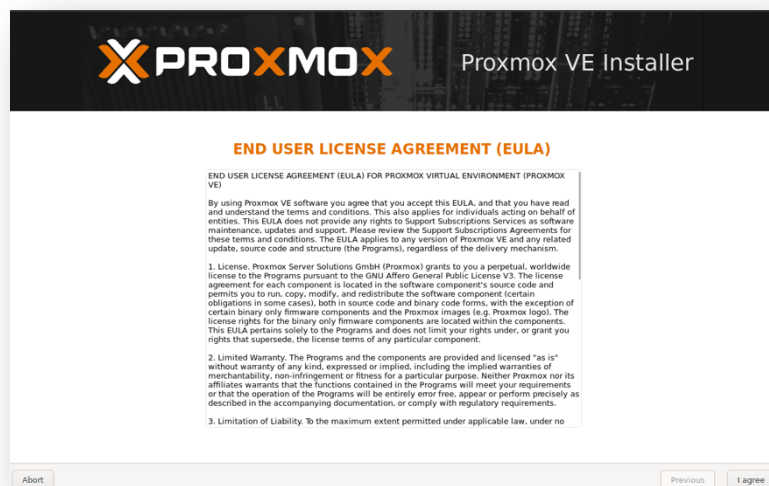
PROXMOX

Proxmox VE Installer

END USER LICENSE AGREEMENT (EULA)

END USER LICENSE AGREEMENT (EULA) FOR PROXMOX VIRTUAL ENVIRONMENT (PROXMOX VE)

By using Proxmox VE software you agree that you accept this EULA, and that you have read and understand the terms and conditions. This also applies for individuals acting on behalf of entities. This EULA does not provide any rights to Support Subscriptions Services as software maintenance, updates and support. Please review the Support Subscriptions Agreements for these terms and conditions. The EULA applies to any version of Proxmox VE and any related update, source code and structure (the Programs), regardless of the delivery mechanism.

1. License. Proxmox Server Solutions GmbH (Proxmox) grants to you a perpetual, worldwide license to the Programs pursuant to the GNU Affero General Public License V3. The license agreement for each component is located in the software component's source code and permits you to run, copy, modify, and redistribute the software component (certain obligations in some cases), both in source code and binary code forms, with the exception of certain binary only firmware components and the Proxmox images (e.g. Proxmox logo). The license rights for the binary only firmware components are located within the components. This EULA pertains solely to the Programs and does not limit your rights under, or grant you rights that supersede, the license terms of any particular component.

2. Limited Warranty. The Programs and the components are provided and licensed "as is" without warranty of any kind, expressed or implied, including the implied warranties of merchantability, non-infringement or fitness for a particular purpose. Neither Proxmox nor its affiliates warrants that the functions contained in the Programs will meet your requirements or that the operation of the Programs will be entirely error free, appear or perform precisely as described in the accompanying documentation, or comply with regulatory requirements.

3. Limitation of Liability. To the maximum extent permitted under applicable law, under no

Abort

Previous

I agree